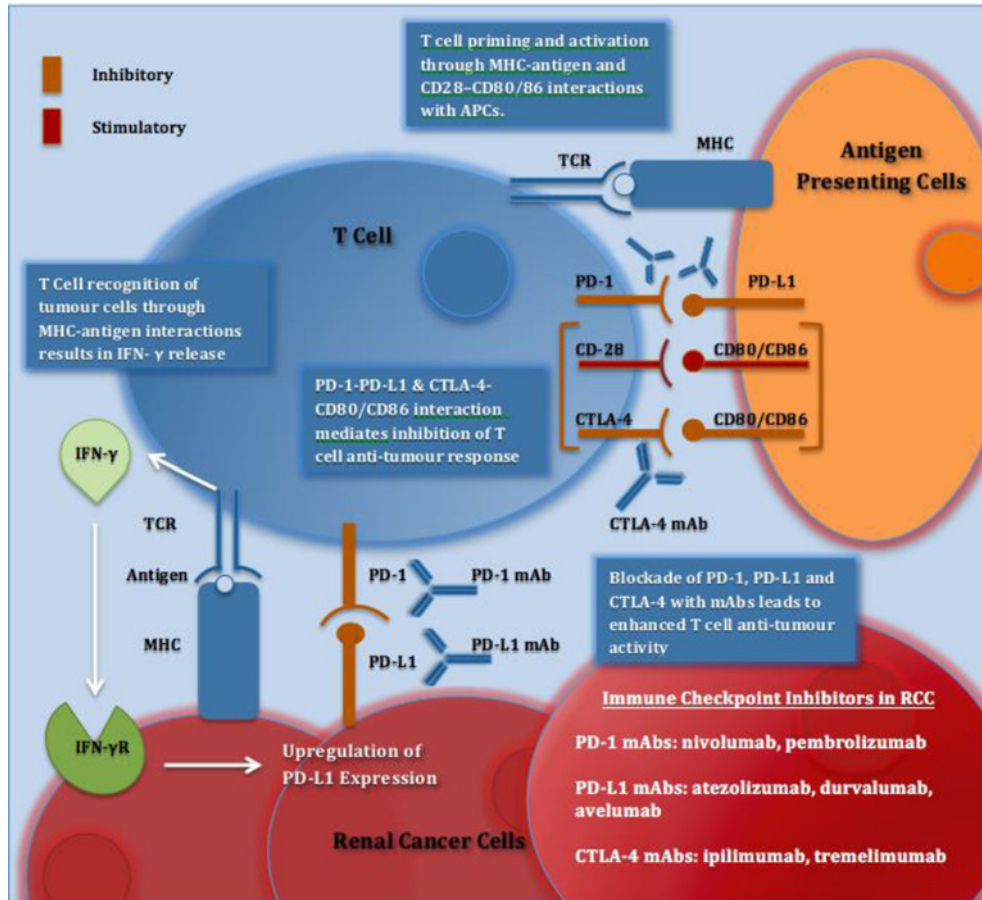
Inhibitory

Stimulatory

T cell priming and activation through MHC-antigen and CD28–CD80/86 interactions with APCs.

TCR

MHC

Antigen Presenting Cells

T Cell

T Cell recognition of tumour cells through MHC-antigen interactions results in IFN- γ release

PD-1

PD-L1

CD-28

CD80/CD86

PD-1-PD-L1 & CTLA-4-CD80/CD86 interaction mediates inhibition of T cell anti-tumour response

CTLA-4

CD80/CD86

IFN-γ

CTLA-4 mAb

TCR

Antigen

PD-1

PD-1 mAb

Blockade of PD-1, PD-L1 and CTLA-4 with mAbs leads to enhanced T cell anti-tumour activity

MHC

PD-L1

PD-L1 mAb

Immune Checkpoint Inhibitors in RCC

IFN-γR

Upregulation of PD-L1 Expression

PD-1 mAbs: nivolumab, pembrolizumab

PD-L1 mAbs: atezolizumab, durvalumab, avelumab

Renal Cancer Cells

CTLA-4 mAbs: ipilimumab, tremelimumab